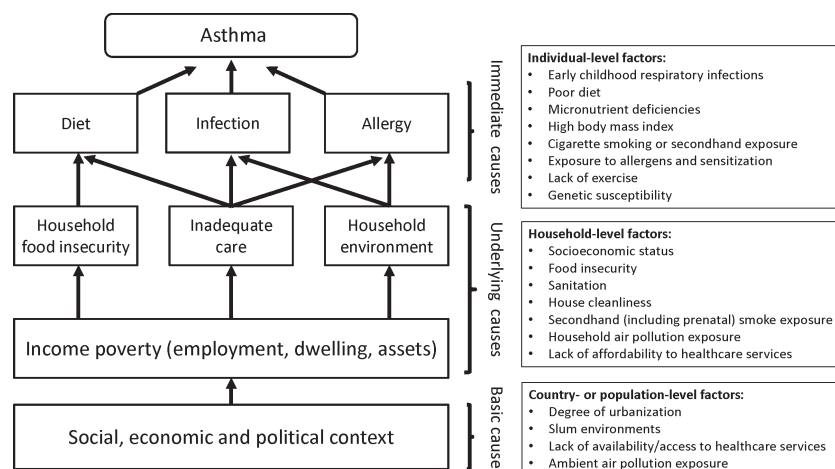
Asthma

Diet

Infection

Allergy

Household food insecurity

Inadequate care

Household environment

Income poverty (employment, dwelling, assets)

Social, economic and political context

Immediate causes

Underlying causes

Basic cause

Individual-level factors:
• Early childhood respiratory infections
• Poor diet
• Micronutrient deficiencies
• High body mass index
• Cigarette smoking or secondhand exposure
• Exposure to allergens and sensitization
• Lack of exercise
• Genetic susceptibility

Household-level factors:
• Socioeconomic status
• Food insecurity
• Sanitation
• House cleanliness
• Secondhand (including prenatal) smoke exposure
• Household air pollution exposure
• Lack of affordability to healthcare services

Country- or population-level factors:
• Degree of urbanization
• Slum environments
• Lack of availability/access to healthcare services
• Ambient air pollution exposure